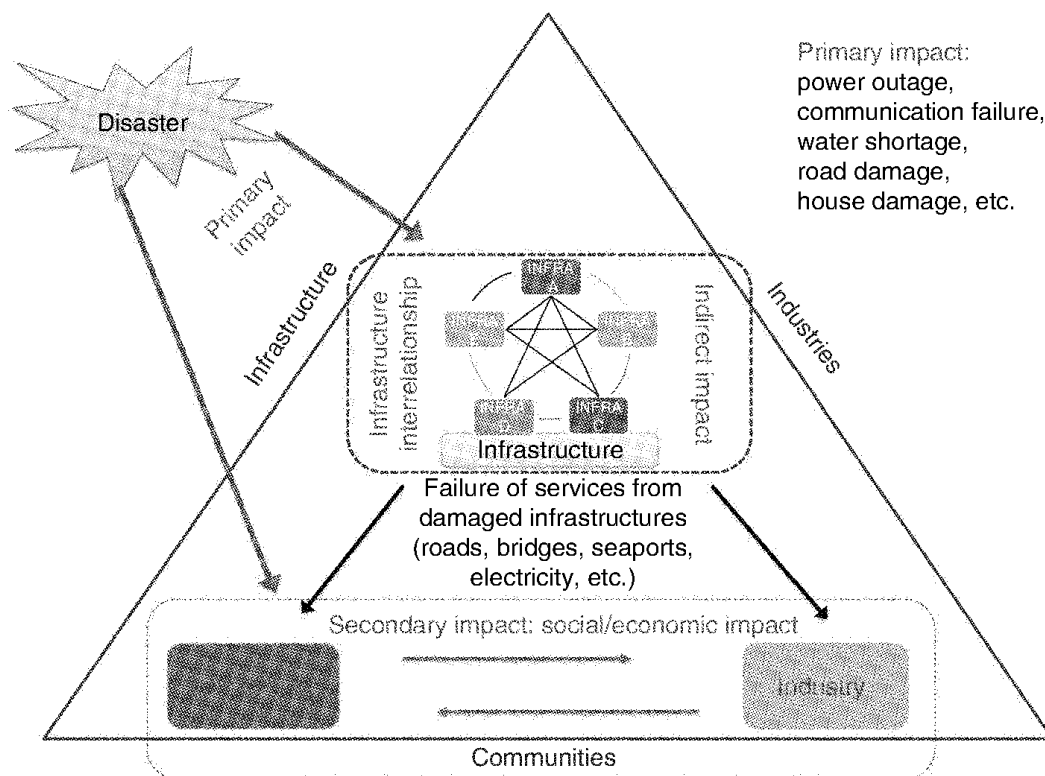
Disaster

Primary impact

Primary impact:
power outage,
communication failure,
water shortage,
road damage,
house damage, etc.

Infrastructure

Industries

Infrastructure interrelationship

Indirect impact

INFRA A

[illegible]

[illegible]

INFRA D

INFRA C

Infrastructure

Failure of services from damaged infrastructures (roads, bridges, seaports, electricity, etc.)

Secondary impact: social/economic impact

Industry

Communities